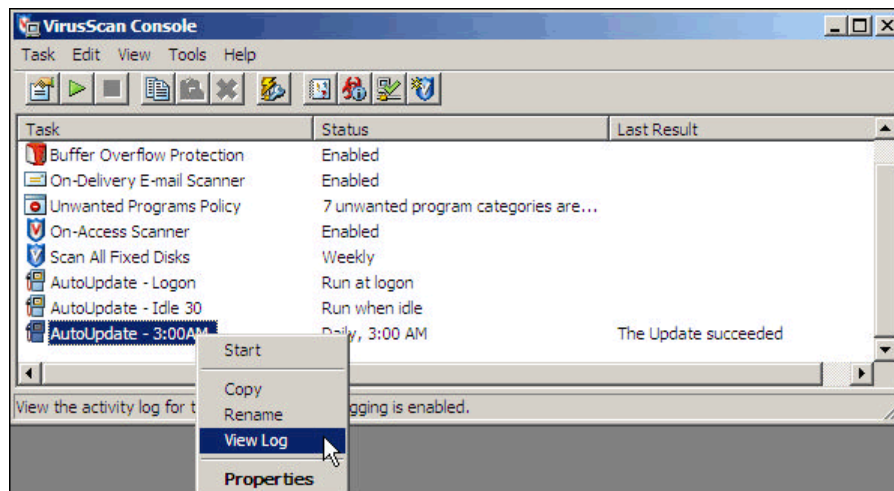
VirusScan Console

Task Edit View Tools Help

| Task | Status | Last Result |
|---|---|---|
| Buffer Overflow Protection | Enabled | |
| On-Delivery E-mail Scanner | Enabled | |
| Unwanted Programs Policy | 7 unwanted program categories are... | |
| On-Access Scanner | Enabled | |
| Scan All Fixed Disks | Weekly | |
| AutoUpdate - Logon | Run at logon | |
| AutoUpdate - Idle 30 | Run when idle | |
| AutoUpdate - 3:00AM | Daily, 3:00 AM | The Update succeeded |

Start
Copy
Rename
View Log
Properties

View the activity log for t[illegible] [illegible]gging is enabled.